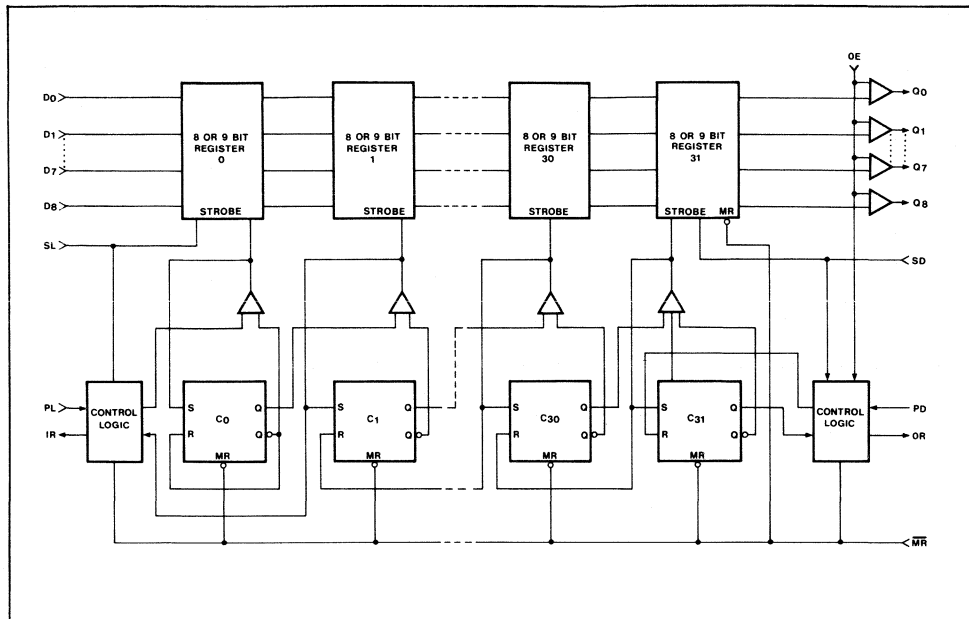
OE

D0

D1

D7

D8

SL

8 OR 9 BIT REGISTER 0

STROBE

8 OR 9 BIT REGISTER 1

STROBE

8 OR 9 BIT REGISTER 30

STROBE

8 OR 9 BIT REGISTER 31

STROBE MR

Q0

Q1

Q7

Q8

SD

PL

IR

CONTROL LOGIC

S C0 Q

R Q

MR

S C1 Q

R Q

MR

S C30 Q

R Q

MR

S C31 Q

R Q

MR

CONTROL LOGIC

PD

OR

$\overline{MR}$